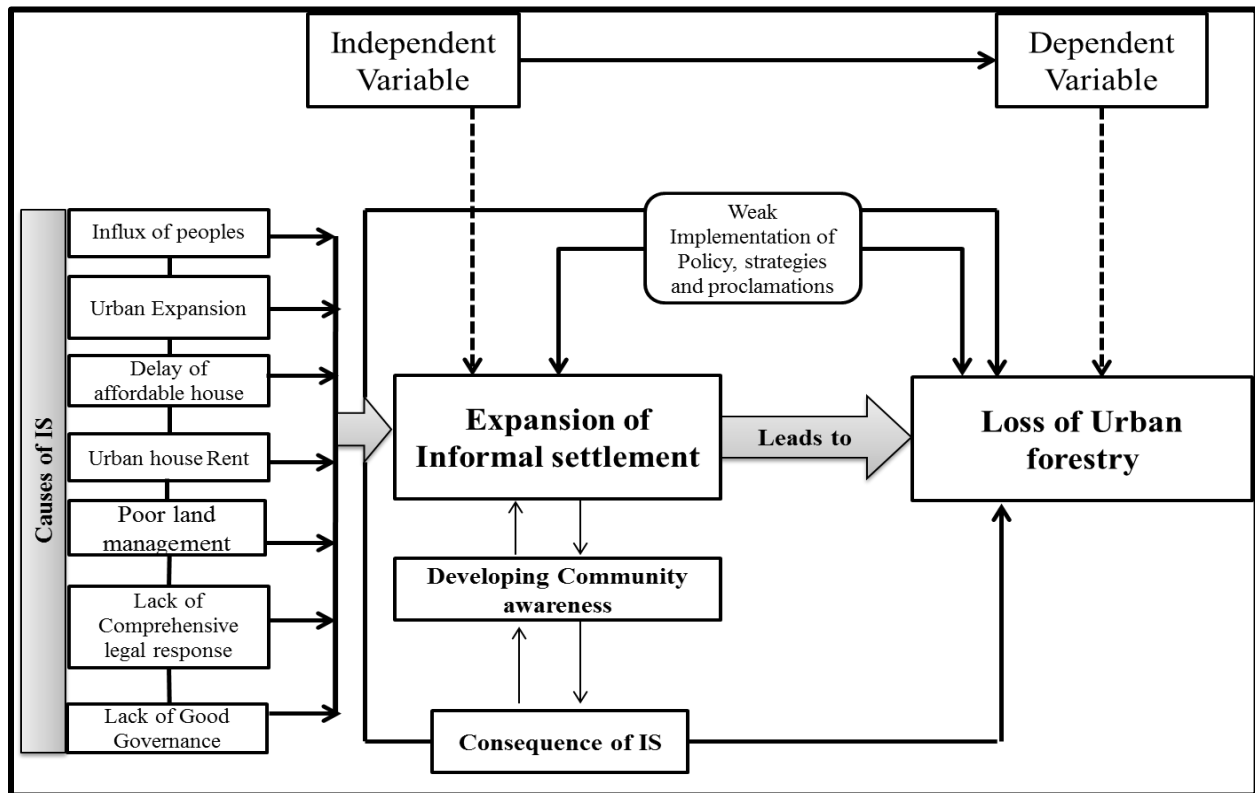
Independent Variable

Dependent Variable

Causes of IS

Influx of peoples

Urban Expansion

Delay of affordable house

Urban house Rent

Poor land management

Lack of Comprehensive legal response

Lack of Good Governance

Weak Implementation of Policy, strategies and proclamations

Expansion of Informal settlement

Leads to

Loss of Urban forestry

Developing Community awareness

Consequence of IS